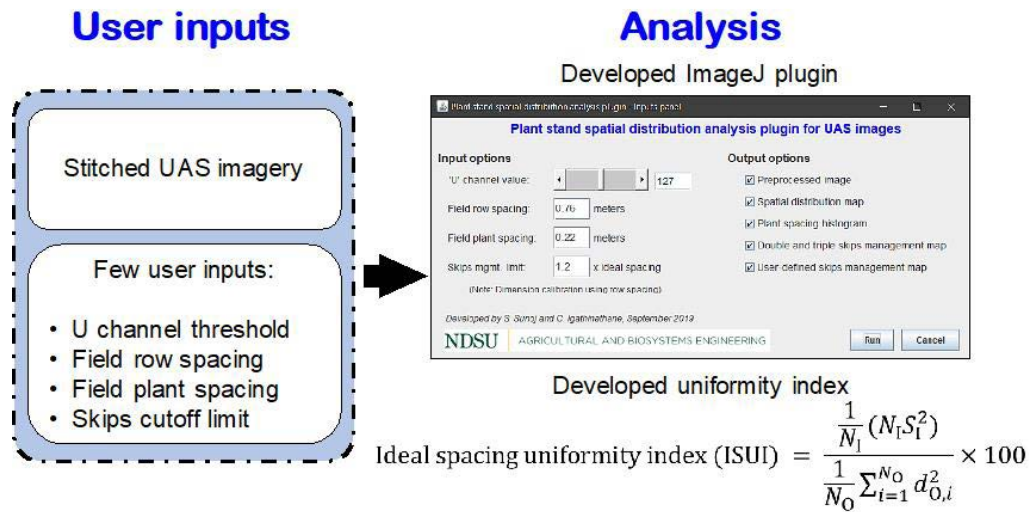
User inputs

Analysis

Developed ImageJ plugin

Stitched UAS imagery

Few user inputs:

- U channel threshold
- Field row spacing
- Field plant spacing
- Skips cutoff limit

Plant stand spatial distribution analysis plugin - Inputs panel

Plant stand spatial distribution analysis plugin for UAS images

Input options

'U' channel value: 127

Field row spacing: 0.76 meters

Field plant spacing: 0.22 meters

Skips mgmt. limit: 1.2 x ideal spacing

(Note: Dimension calibration using row spacing)

Output options

☑ Preprocessed image
☑ Spatial distribution map
☑ Plant spacing histogram
☑ Double and triple skips management map
☑ User defined skips management map

Developed by S. Sunoj and C. Igathinathane, September 2019

NDSU | AGRICULTURAL AND BIOSYSTEMS ENGINEERING

Run Cancel

Developed uniformity index

Ideal spacing uniformity index (ISUI) $= \frac{\frac{1}{N_I}(N_I S_I^2)}{\frac{1}{N_O}\sum_{i=1}^{N_O} d_{O,i}^2} \times 100$